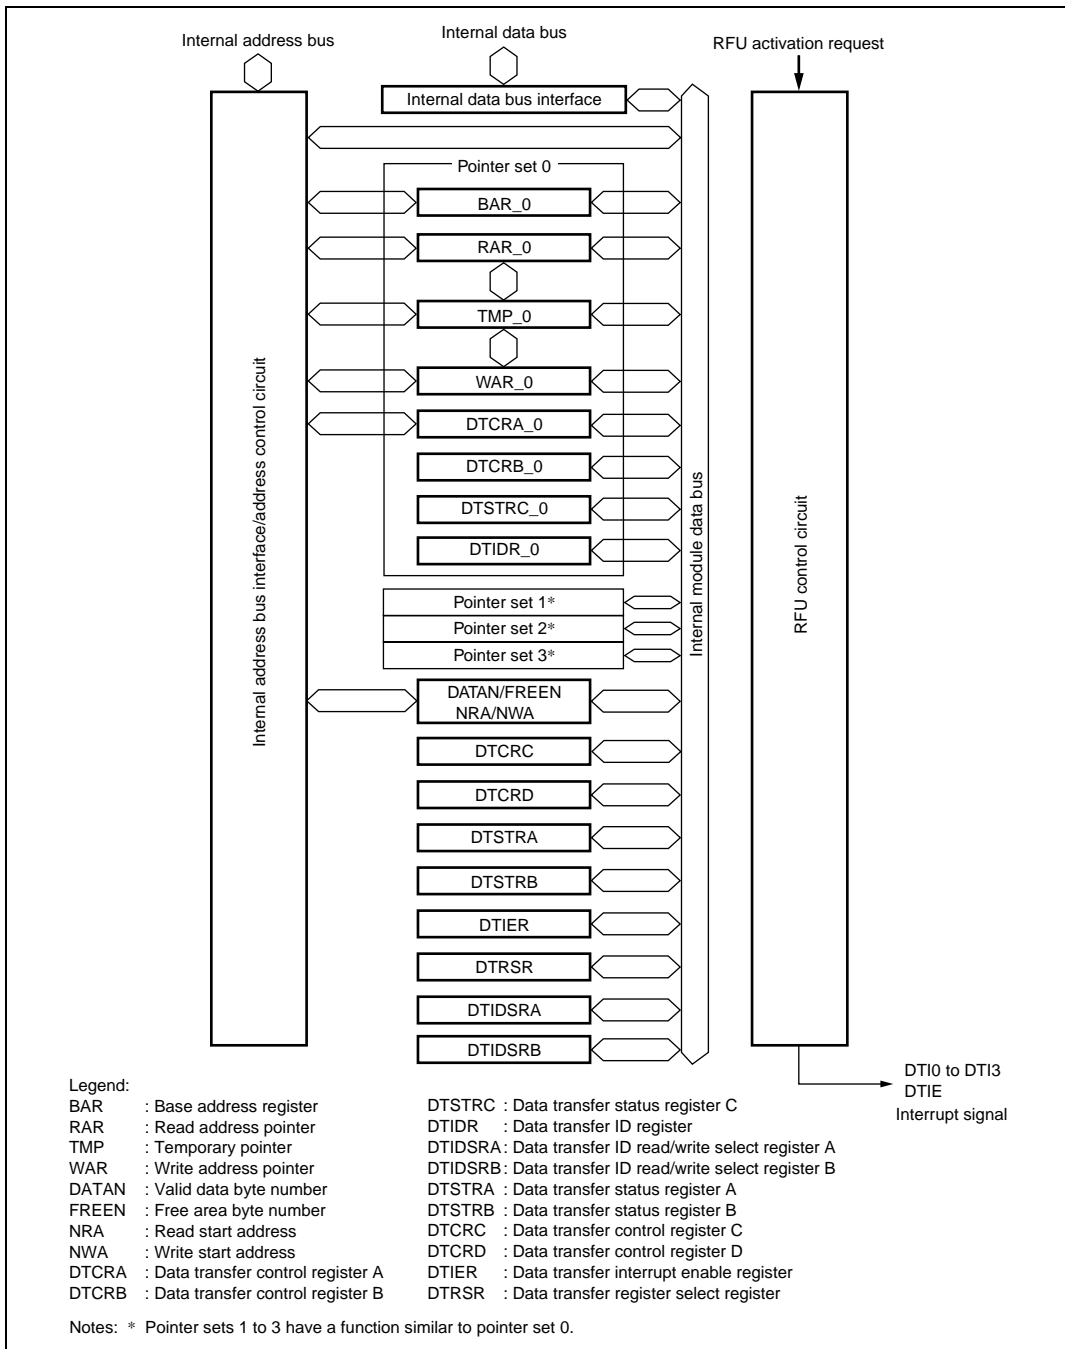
Internal address bus

Internal data bus

RFU activation request

Internal data bus interface

Pointer set 0

BAR_0

RAR_0

TMP_0

WAR_0

DTCRA_0

DTCRB_0

DTSTRC_0

DTIDR_0

Pointer set 1*

Pointer set 2*

Pointer set 3*

DATAN/FREEN NRA/NWA

DTCRC

DTCRD

DTSTRA

DTSTRB

DTIER

DTRSR

DTIDSRA

DTIDSRB

Internal address bus interface/address control circuit

Internal module data bus

RFU control circuit

DTI0 to DTI3
DTIE
Interrupt signal

Legend:
BAR : Base address register
RAR : Read address pointer
TMP : Temporary pointer
WAR : Write address pointer
DATAN : Valid data byte number
FREEN : Free area byte number
NRA : Read start address
NWA : Write start address
DTCRA : Data transfer control register A
DTCRB : Data transfer control register B

DTSTRC : Data transfer status register C
DTIDR : Data transfer ID register
DTIDSRA : Data transfer ID read/write select register A
DTIDSRB : Data transfer ID read/write select register B
DTSTRA : Data transfer status register A
DTSTRB : Data transfer status register B
DTCRC : Data transfer control register C
DTCRD : Data transfer control register D
DTIER : Data transfer interrupt enable register
DTRSR : Data transfer register select register

Notes: * Pointer sets 1 to 3 have a function similar to pointer set 0.